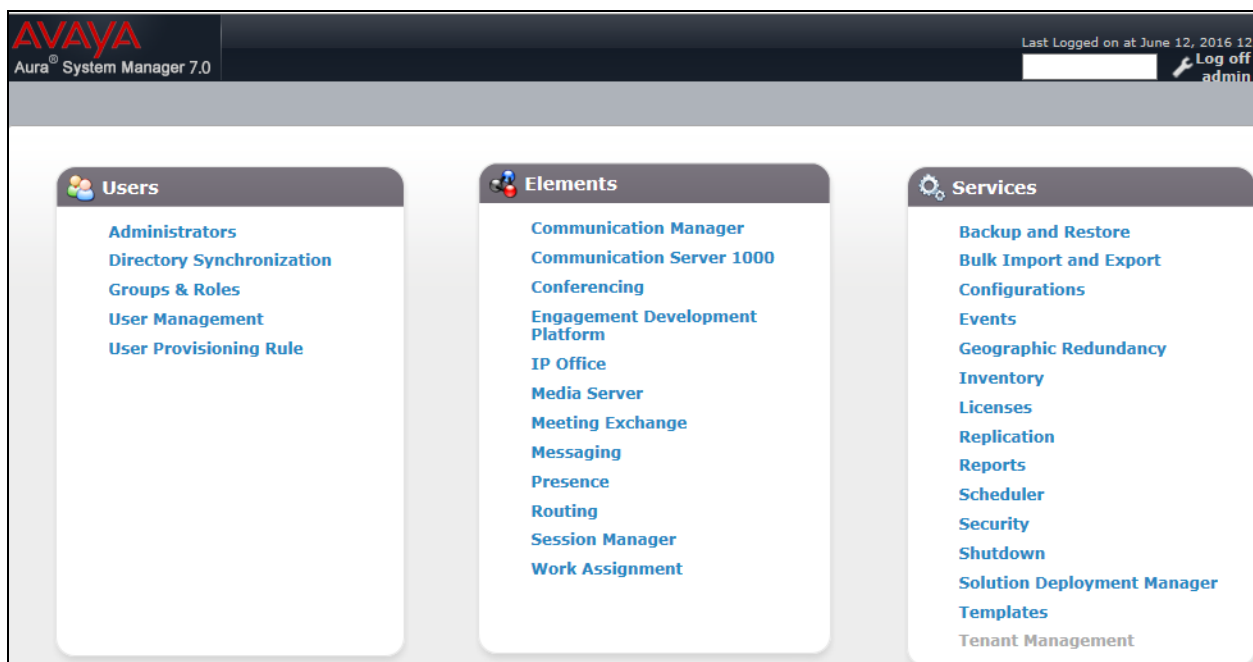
AVAYA
Aura® System Manager 7.0

Last Logged on at June 12, 2016 12
Log off
admin

Users
Administrators
Directory Synchronization
Groups & Roles
User Management
User Provisioning Rule

Elements
Communication Manager
Communication Server 1000
Conferencing
Engagement Development Platform
IP Office
Media Server
Meeting Exchange
Messaging
Presence
Routing
Session Manager
Work Assignment

Services
Backup and Restore
Bulk Import and Export
Configurations
Events
Geographic Redundancy
Inventory
Licenses
Replication
Reports
Scheduler
Security
Shutdown
Solution Deployment Manager
Templates
Tenant Management